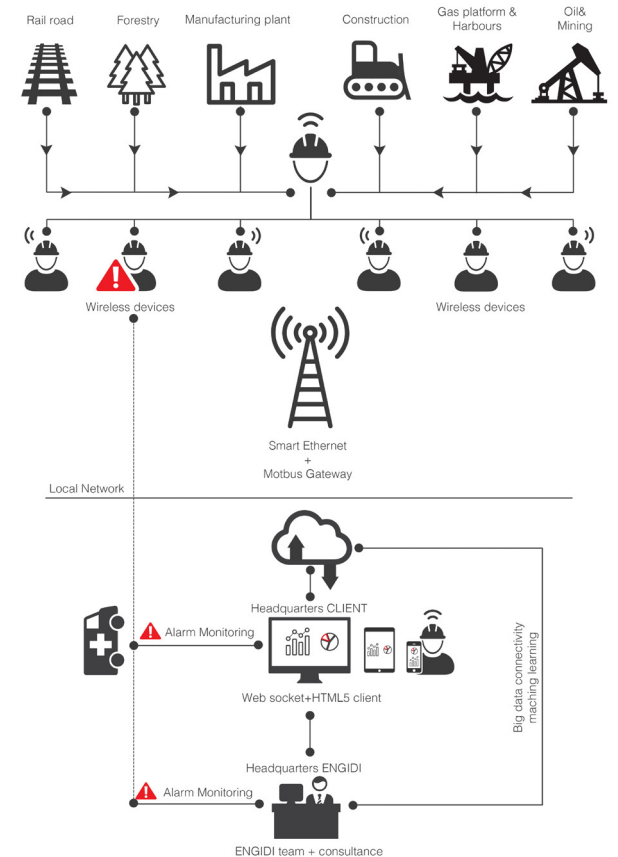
Rail road

Forestry

Manufacturing plant

Construction

Gas platform & Harbours

Oil& Mining

Wireless devices

Wireless devices

Smart Ethernet
+
Motbus Gateway

Local Network

Headquarters CLIENT

Alarm Monitoring

Web socket+HTML5 client

Big data connectivity
maching learning

Headquarters ENGIDI

Alarm Monitoring

ENGIDI team + consultance